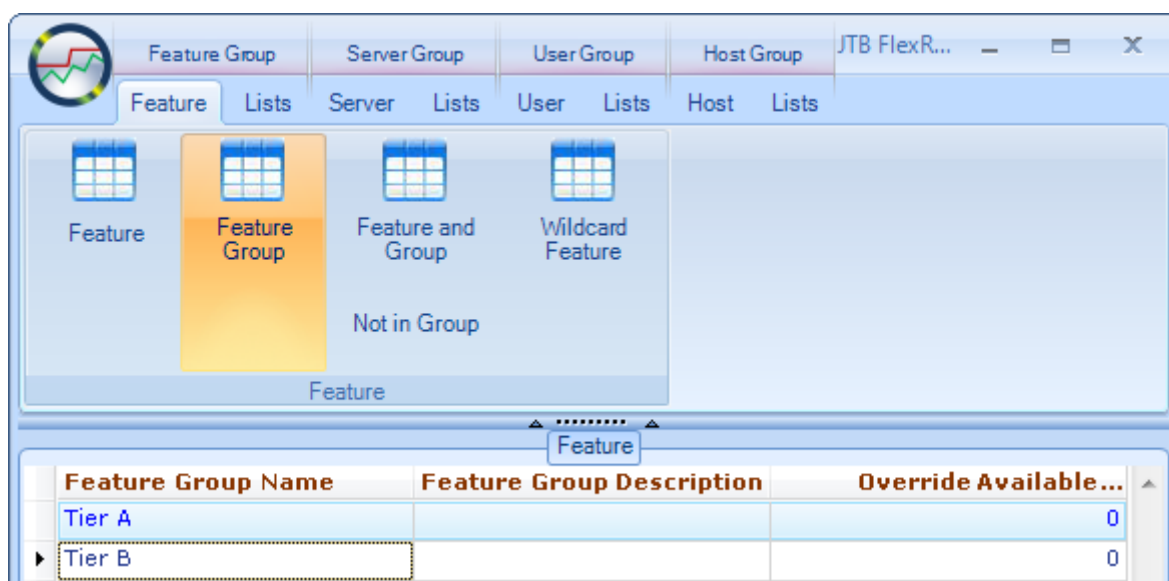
Feature Group | Server Group | User Group | Host Group | JTB FlexR...

Feature | Lists | Server | Lists | User | Lists | Host | Lists

Feature

Feature Group

Feature and Group

Not in Group

Wildcard Feature

Feature

Feature

| Feature Group Name | Feature Group Description | Override Available... |
|---|---|---|
| Tier A | | 0 |
| Tier B | | 0 |